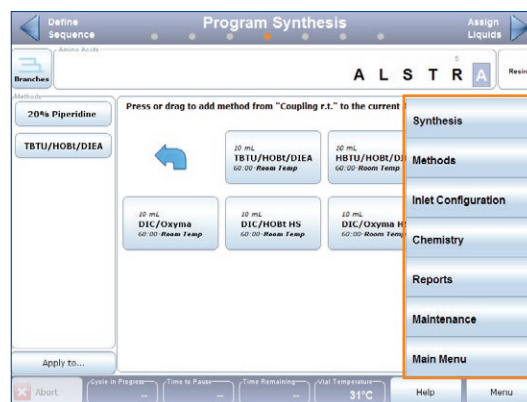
Define Sequence

Program Synthesis

Assign Liquids

Amino Acids

Branches

5

A L S T R A

Resin

Methods

20% Piperidine

TBTU/HOBt/DIEA

Press or drag to add method from "Coupling r.t." to the current

10 mL
TBTU/HOBt/DIEA
60:00 Room Temp

10 mL
HBTU/HOBt/DI
60:00 Room Temp

10 mL
DIC/Oxyma
60:00 Room Temp

10 mL
DIC/HOBt HS
60:00 Room Temp

10 mL
DIC/Oxyma H
60:00 Room Temp

Synthesis

Methods

Inlet Configuration

Chemistry

Reports

Maintenance

Main Menu

Apply to...

Abort

Cycle in Progress
--

Time to Pause
--

Time Remaining
--

Vial Temperature
31°C

Help

Menu